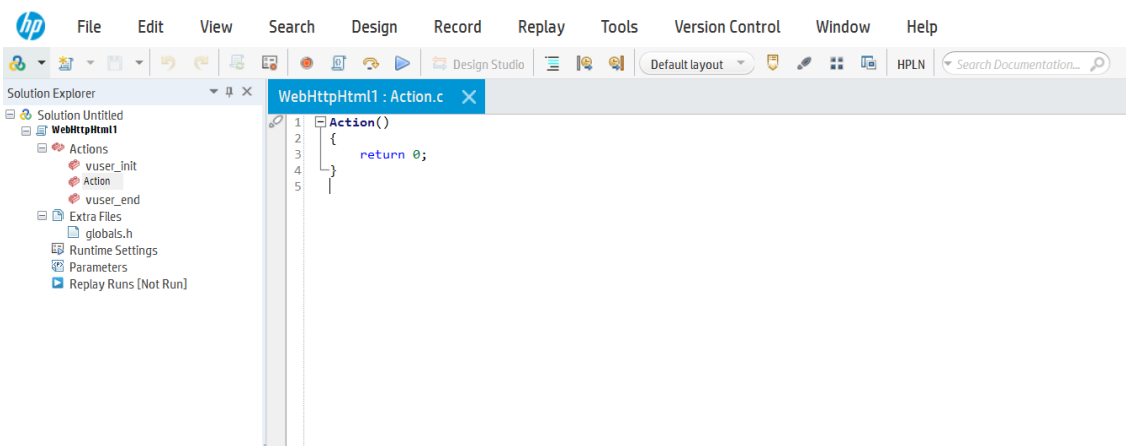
hp File Edit View Search Design Record Replay Tools Version Control Window Help

Design Studio Default layout HPLN Search Documentation...

Solution Explorer

Solution Untitled
WebHttpHtml1
Actions
vuser_init
Action
vuser_end
Extra Files
globals.h
Runtime Settings
Parameters
Replay Runs [Not Run]

WebHttpHtml1 : Action.c

1 Action()
2 {
3 return 0;
4 }
5